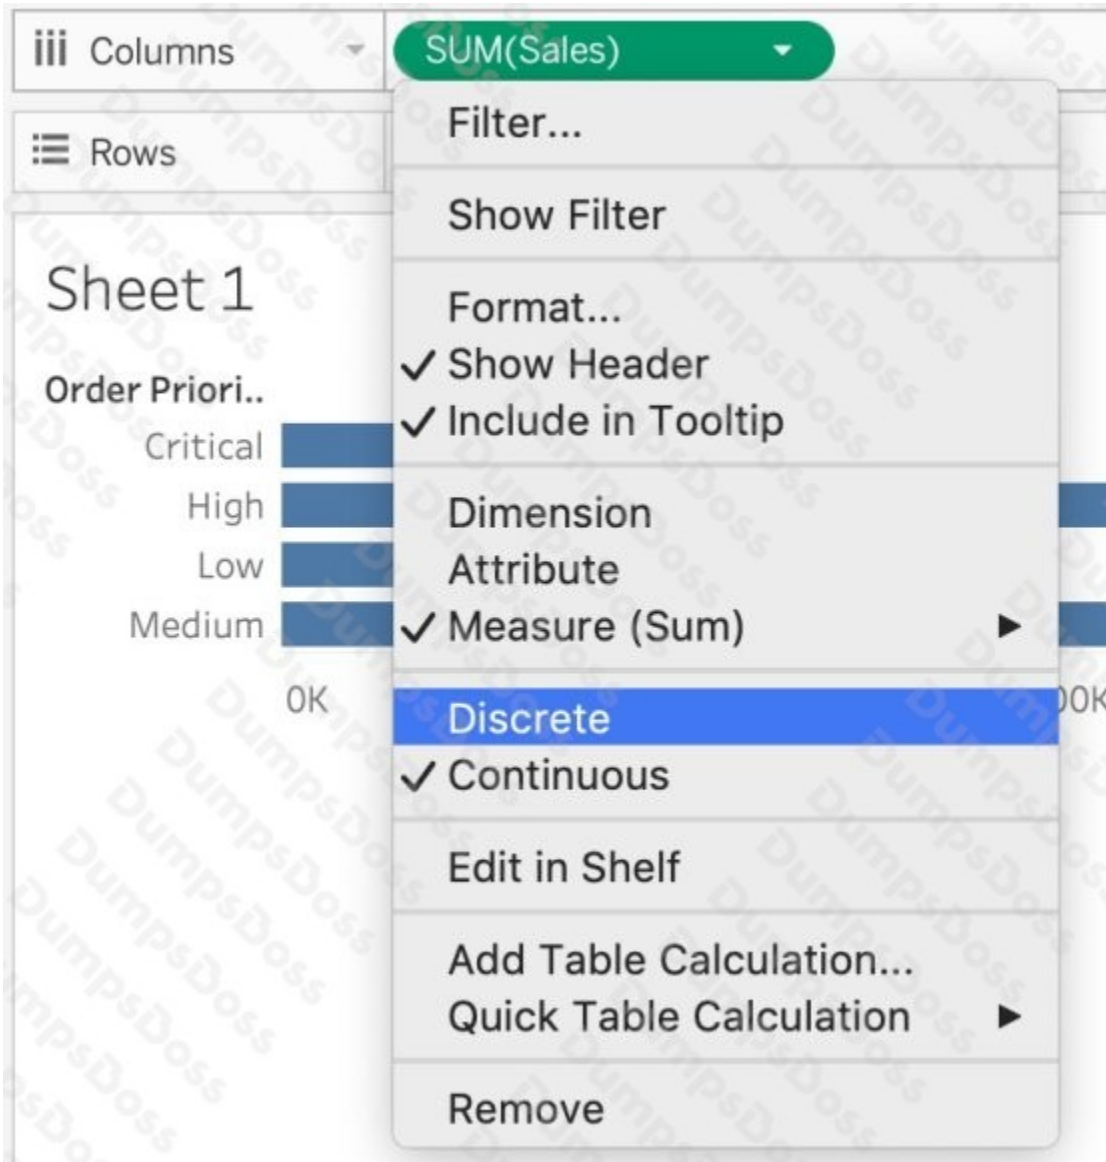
Columns
SUM(Sales)
Rows

Filter...

Show Filter

Format...
✓ Show Header
✓ Include in Tooltip

Dimension
Attribute
✓ Measure (Sum) ▶

Discrete
✓ Continuous

Edit in Shelf

Add Table Calculation...
Quick Table Calculation ▶

Remove

Sheet 1

Order Priori..
Critical
High
Low
Medium

0K
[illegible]0K

DumpsBoss